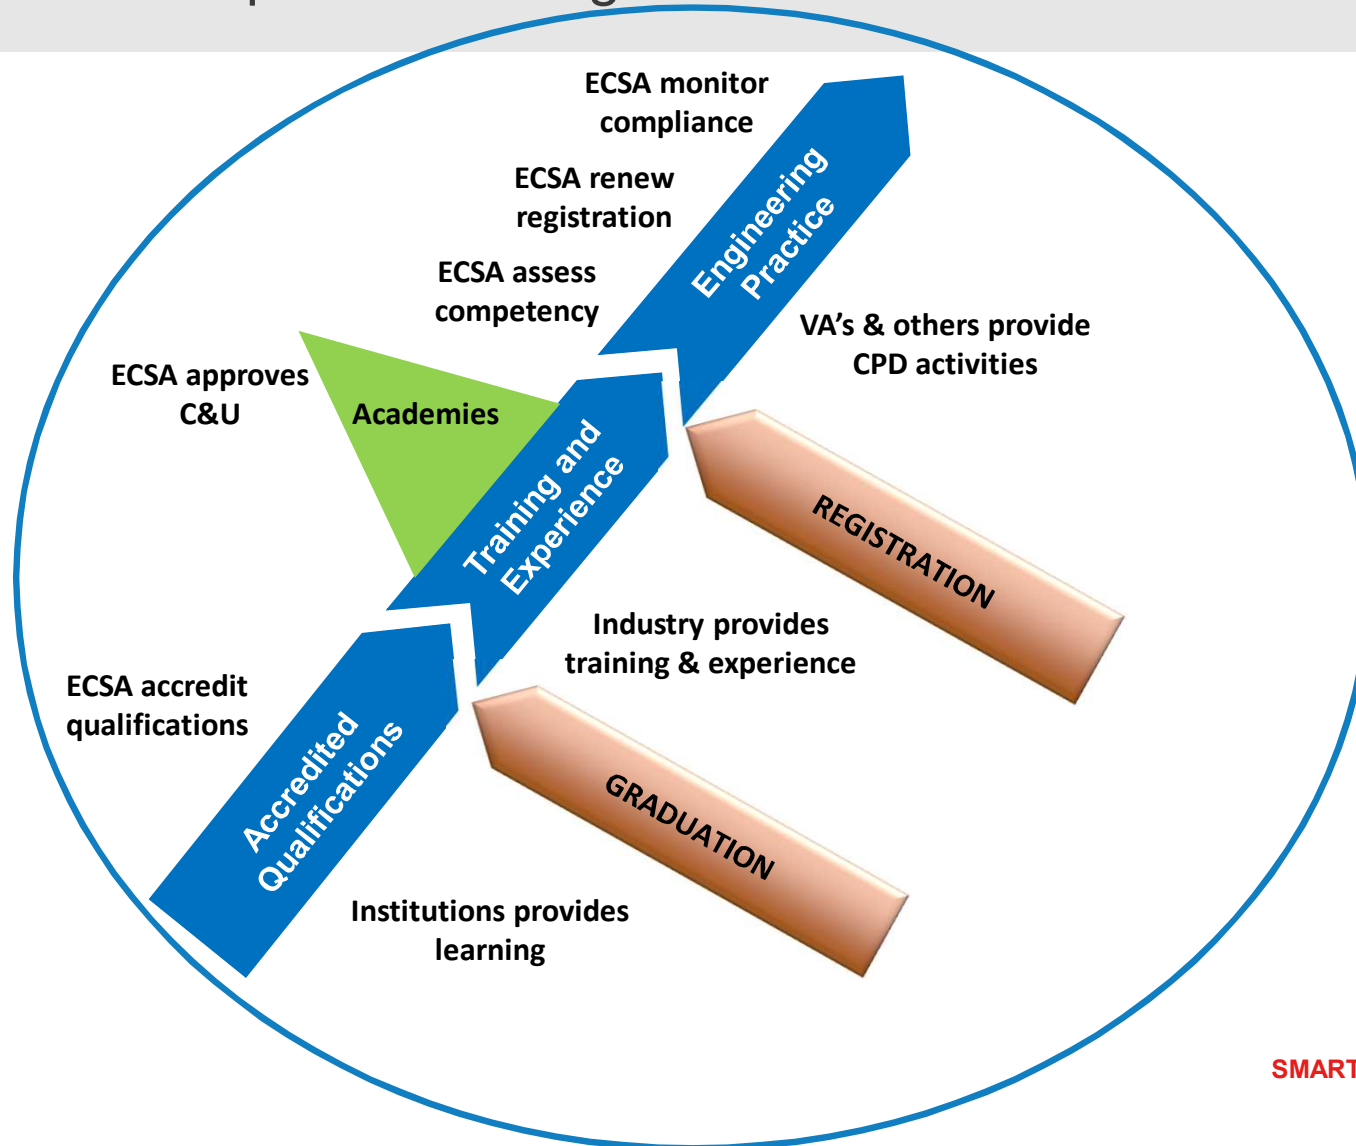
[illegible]

ECSA monitor compliance

ECSA renew registration

ECSA assess competency

Engineering Practice

VA's & others provide CPD activities

ECSA approves C&U

Academies

Training and Experience

REGISTRATION

Industry provides training & experience

ECSA accredit qualifications

Accredited Qualifications

GRADUATION

Institutions provides learning

SMART